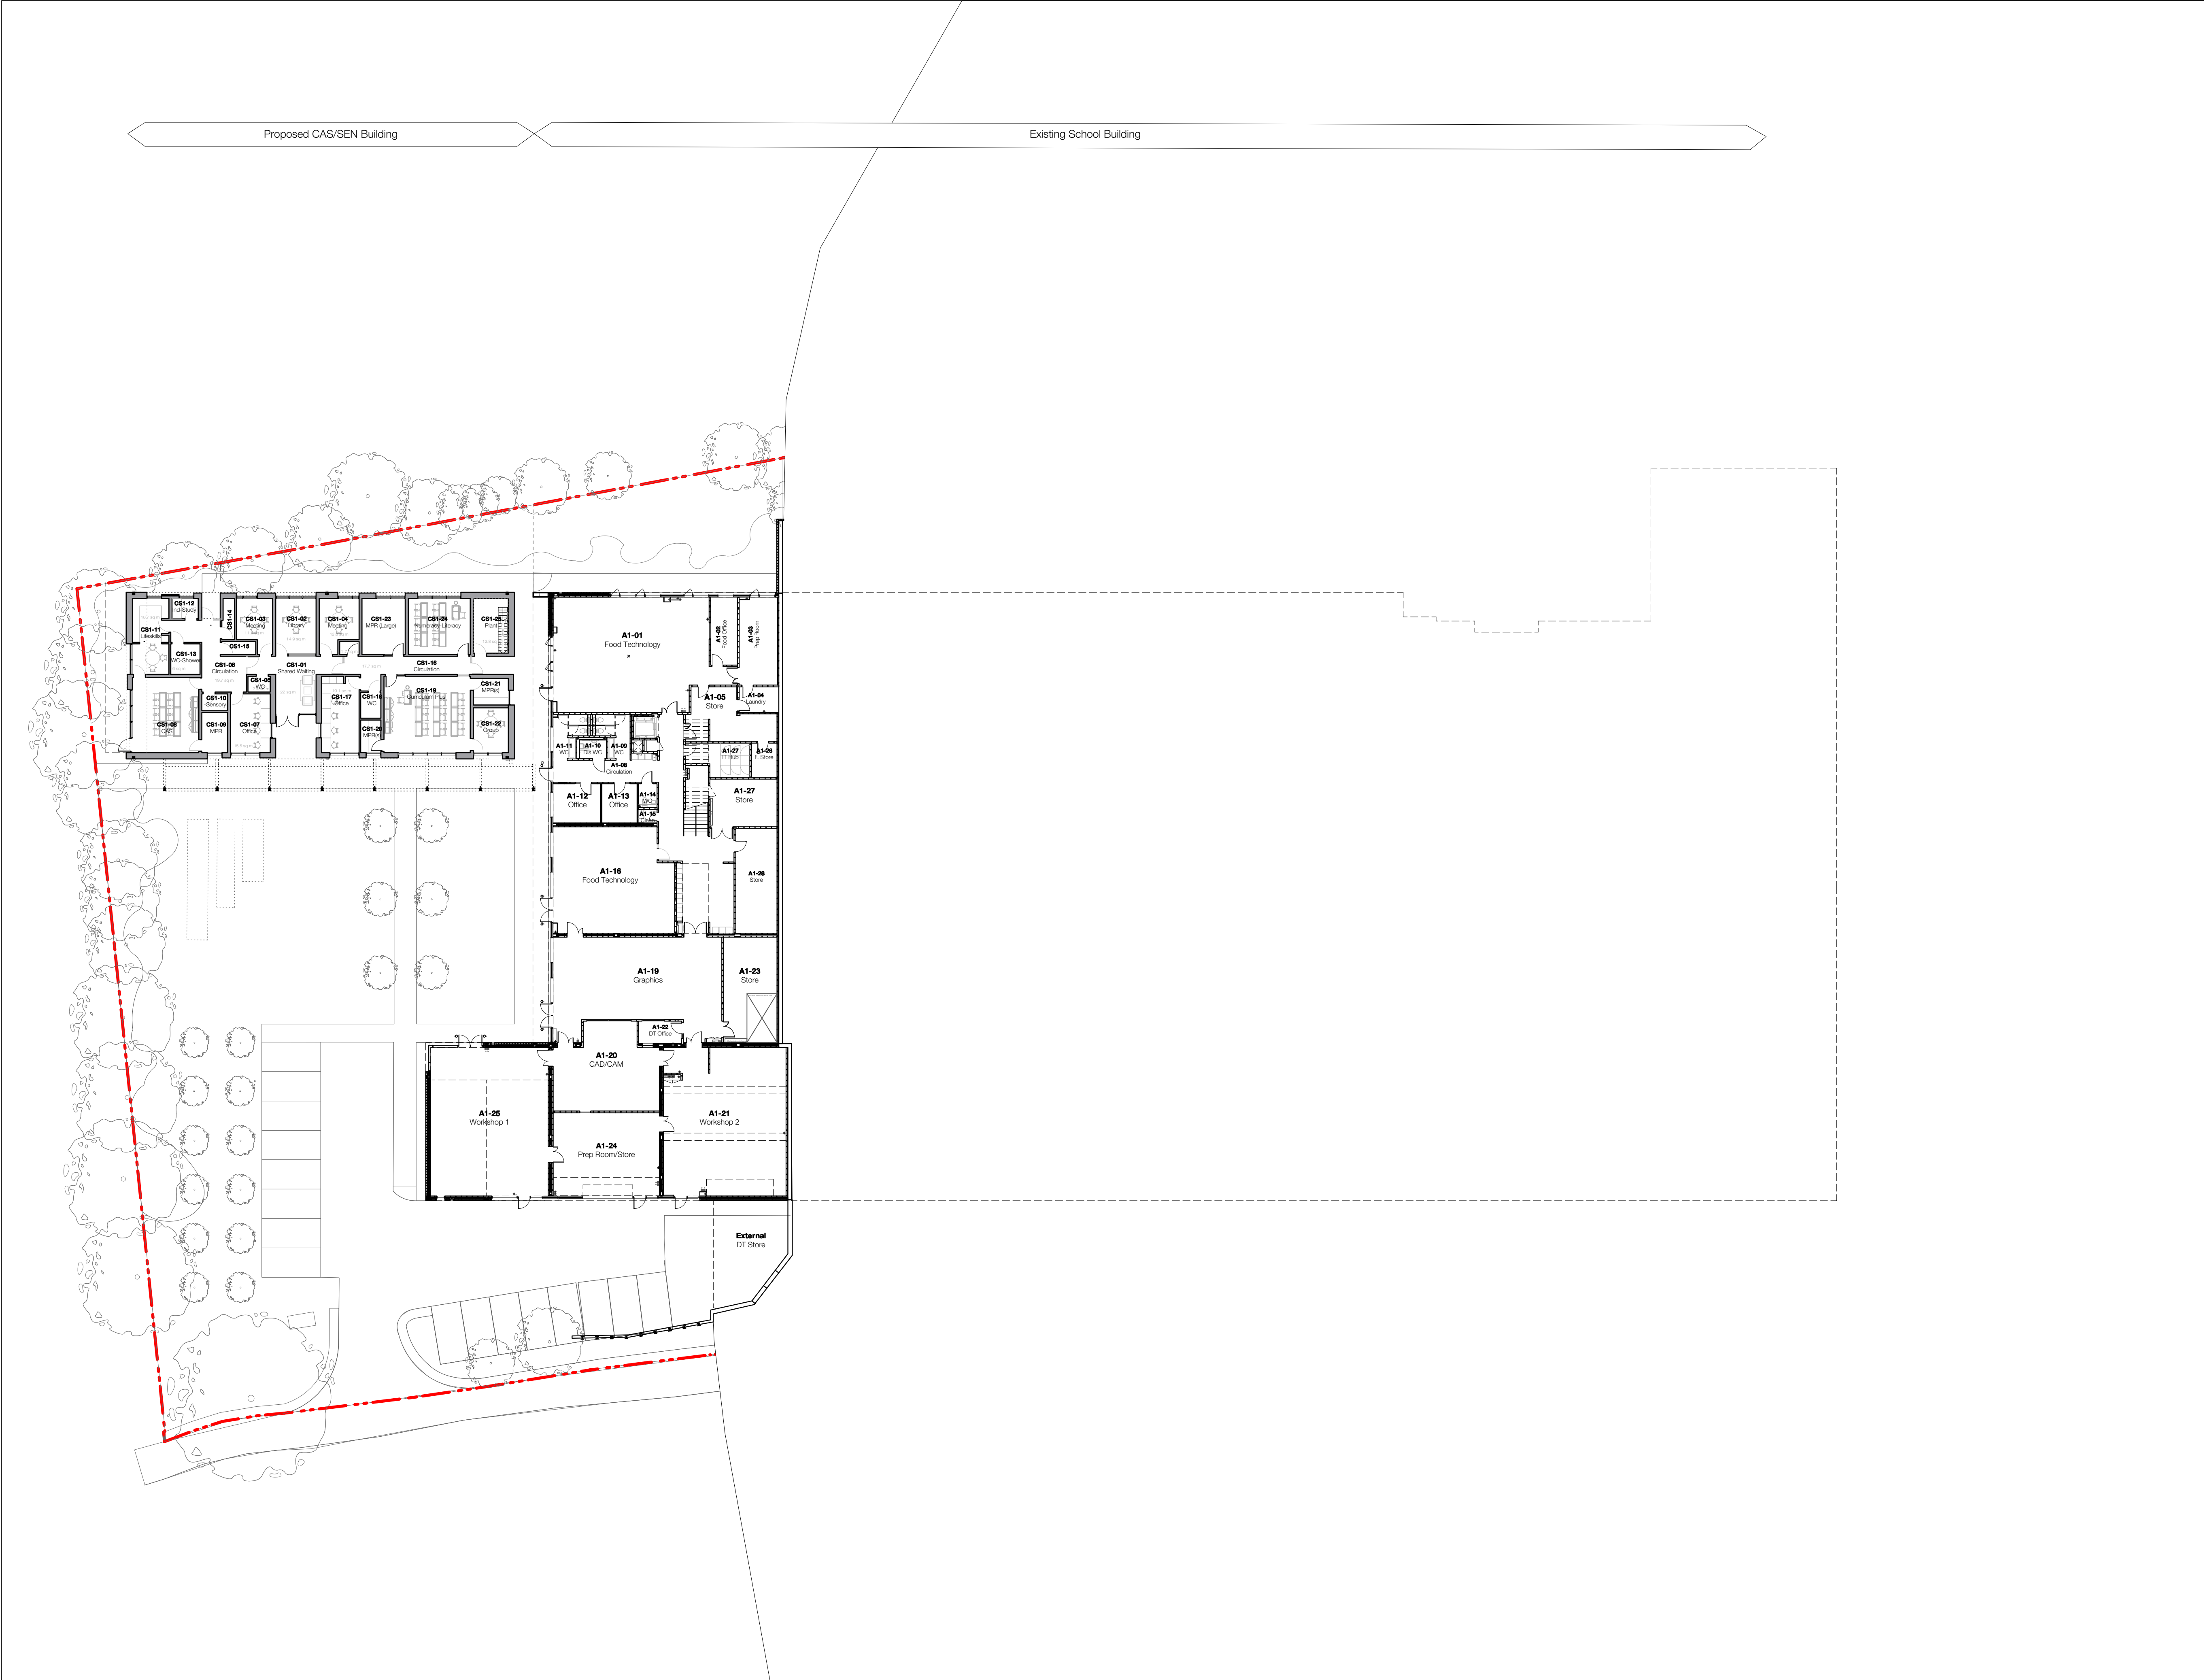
Proposed CAS/SEN Building

Existing School Building

CS1-12
Ind. Study

CS1-11
Lifeskills

CS1-14

CS1-03
Meeting

CS1-02
Library

CS1-04
Meeting

CS1-23
MPR (Large)

CS1-24
Numeracy/Literacy

CS1-25
Plant

CS1-15

CS1-13
WC-Shower

CS1-06
Circulation

CS1-01
Shared Waiting

CS1-16
Circulation

CS1-05
WC

CS1-21
MPR(s)

CS1-17
Office

CS1-18
WC

CS1-19
Curriculum Plus

CS1-10
Sensory

CS1-08
CAS

CS1-09
MPR

CS1-07
Office

CS1-20
MPR(s)

CS1-22
Group

A1-01
Food Technology

A1-02
Food Office

A1-03
Prep Room

A1-05
Store

A1-04
Laundry

A1-11
WC

A1-10
Dis WC

A1-09
WC

A1-08
Circulation

A1-27
IT Hub

A1-26
T. Store

A1-12
Office

A1-13
Office

A1-14
WC

A1-15

A1-27
Store

A1-16
Food Technology

A1-28
Store

A1-19
Graphics

A1-23
Store

A1-22
DT Office

A1-20
CAD/CAM

A1-25
Workshop 1

A1-21
Workshop 2

A1-24
Prep Room/Store

External
DT Store